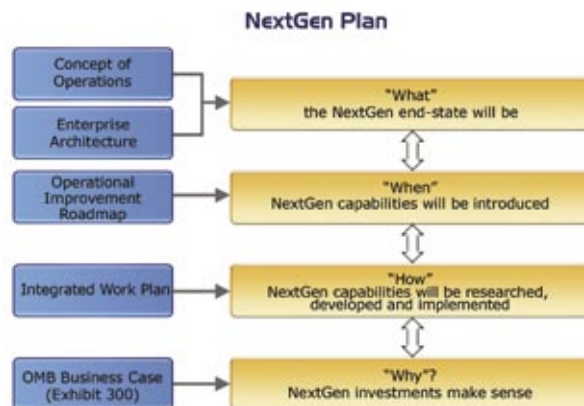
NextGen Plan

Concept of Operations

Enterprise Architecture

"What"
the NextGen end-state will be

Operational Improvement Roadmap

"When"
NextGen capabilities will be introduced

Integrated Work Plan

"How"
NextGen capabilities will be researched, developed and implemented

OMB Business Case (Exhibit 300)

"Why"?
NextGen investments make sense